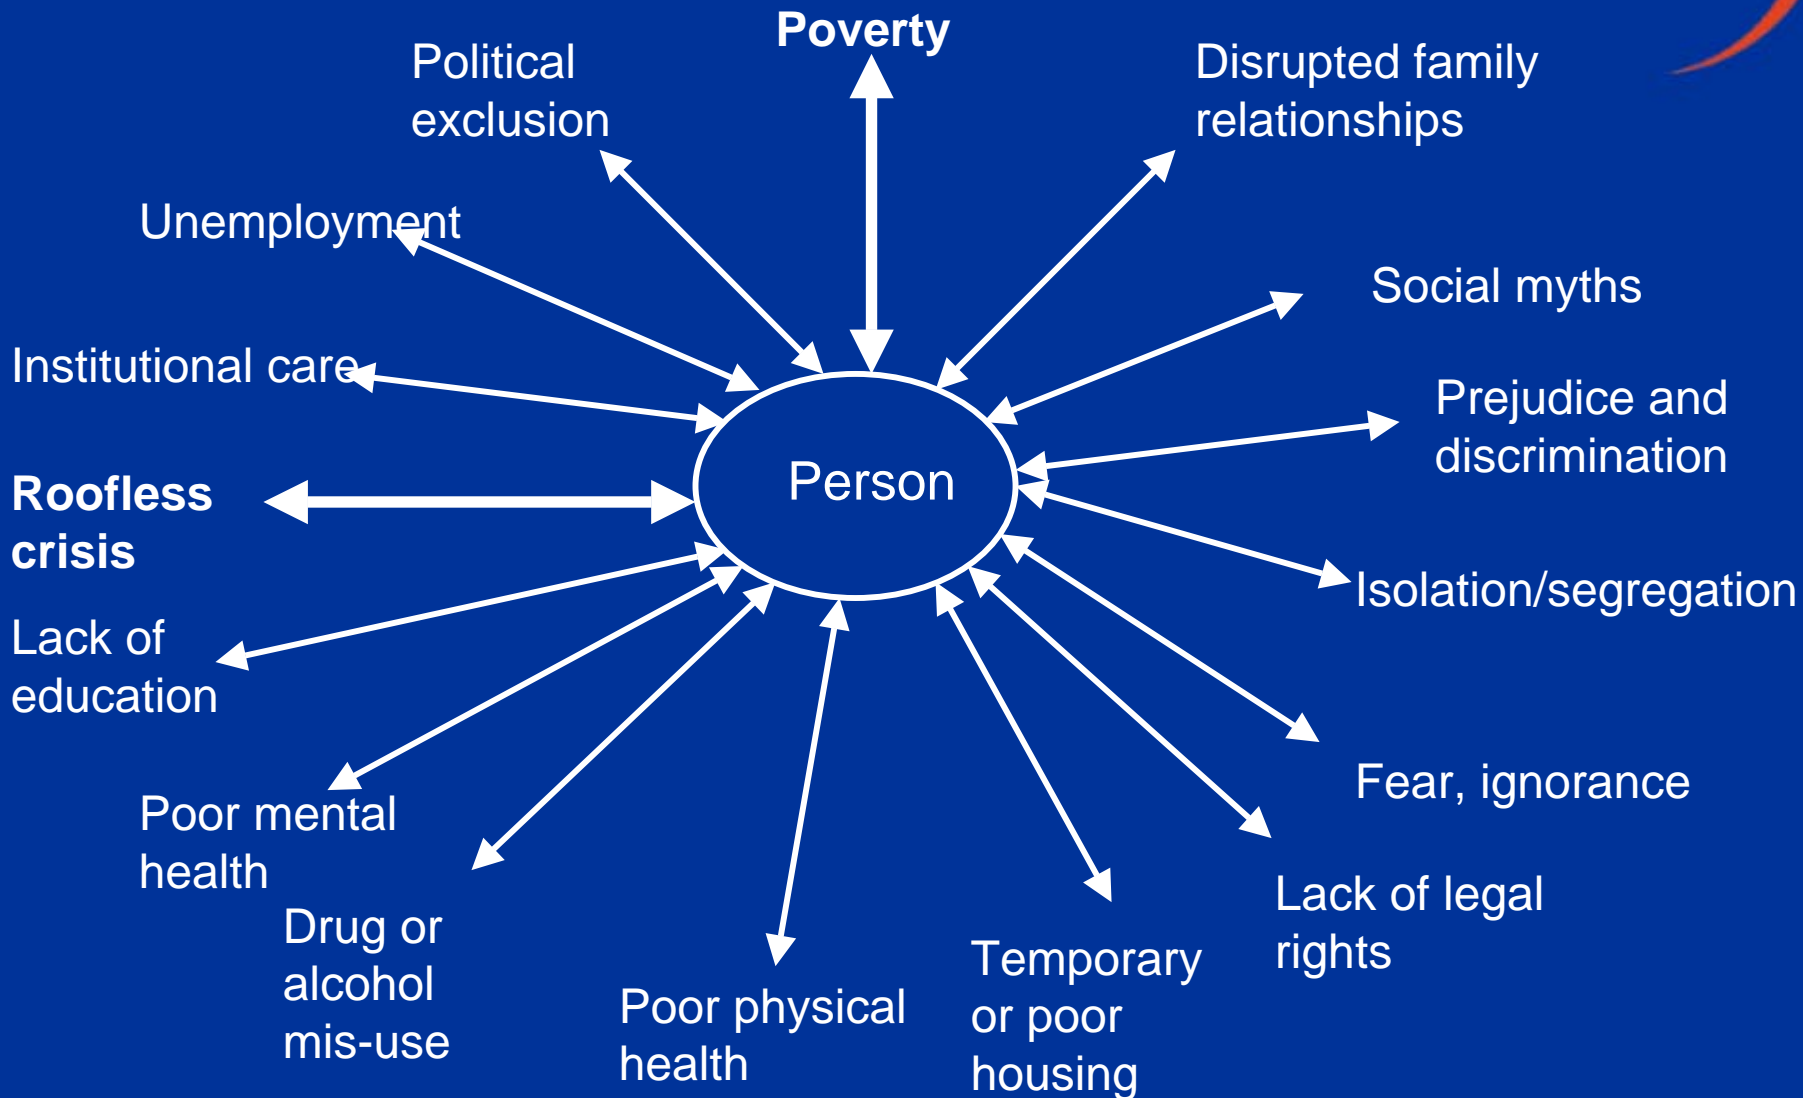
Poverty

Political exclusion

Disrupted family relationships

Unemployment

Social myths

Institutional care

Prejudice and discrimination

Person

Roofless crisis

Isolation/segregation

Lack of education

Fear, ignorance

Poor mental health

Drug or alcohol mis-use

Lack of legal rights

Temporary or poor housing

Poor physical health